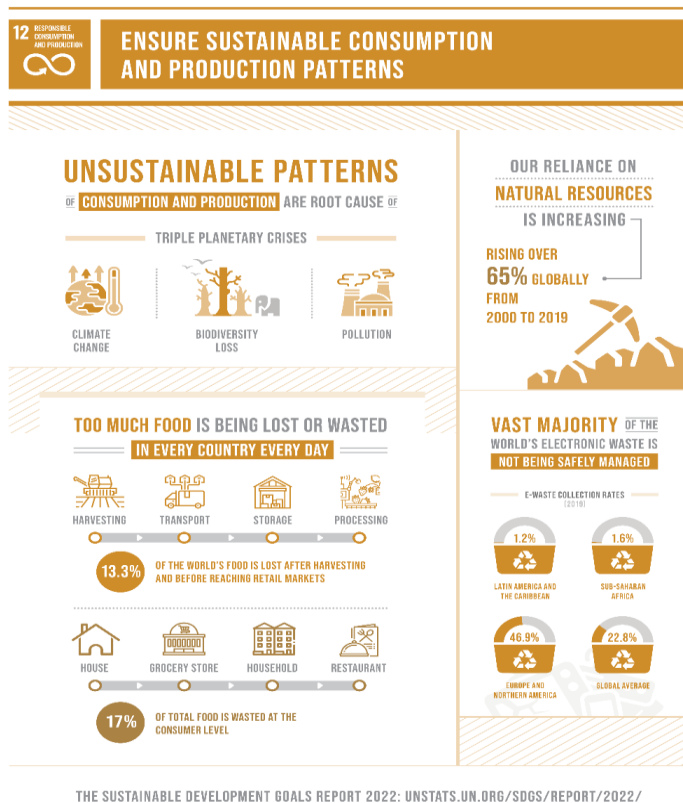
12 RESPONSIBLE CONSUMPTION AND PRODUCTION

ENSURE SUSTAINABLE CONSUMPTION AND PRODUCTION PATTERNS

UNSUSTAINABLE PATTERNS OF CONSUMPTION AND PRODUCTION ARE ROOT CAUSE OF

TRIPLE PLANETARY CRISES

CLIMATE CHANGE

BIODIVERSITY LOSS

POLLUTION

OUR RELIANCE ON NATURAL RESOURCES IS INCREASING

RISING OVER 65% GLOBALLY FROM 2000 TO 2019

TOO MUCH FOOD IS BEING LOST OR WASTED IN EVERY COUNTRY EVERY DAY

HARVESTING

TRANSPORT

STORAGE

PROCESSING

13.3% OF THE WORLD'S FOOD IS LOST AFTER HARVESTING AND BEFORE REACHING RETAIL MARKETS

HOUSE

GROCERY STORE

HOUSEHOLD

RESTAURANT

17% OF TOTAL FOOD IS WASTED AT THE CONSUMER LEVEL

VAST MAJORITY OF THE WORLD'S ELECTRONIC WASTE IS NOT BEING SAFELY MANAGED

E-WASTE COLLECTION RATES (2019)

1.2% LATIN AMERICA AND THE CARIBBEAN

1.6% SUB-SAHARAN AFRICA

46.9% EUROPE AND NORTHERN AMERICA

22.8% GLOBAL AVERAGE

THE SUSTAINABLE DEVELOPMENT GOALS REPORT 2022: UNSTATS.UN.ORG/SDGS/REPORT/2022/